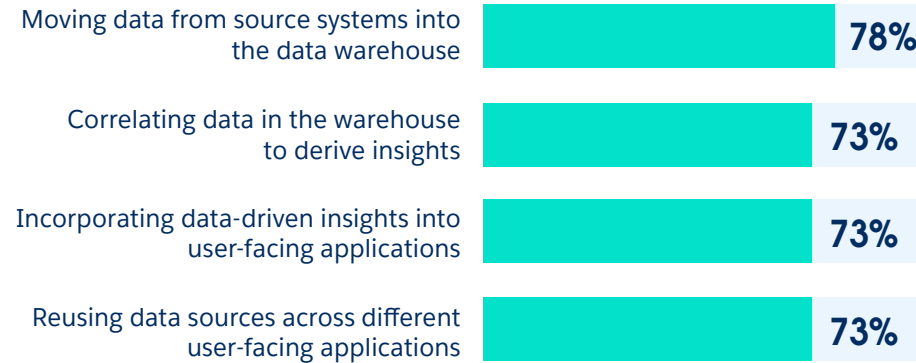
Moving data from source systems into the data warehouse
78%

Correlating data in the warehouse to derive insights
73%

Incorporating data-driven insights into user-facing applications
73%

Reusing data sources across different user-facing applications
73%